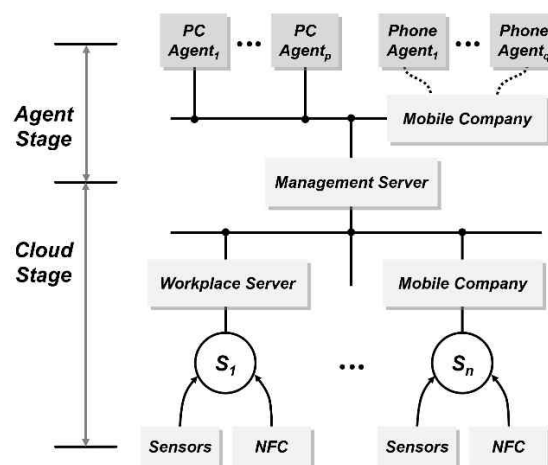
PC Agent$_1$ ••• PC Agent$_p$

Phone Agent$_1$ ••• Phone Agent$_q$

Agent Stage

Mobile Company

Management Server

Cloud Stage

Workplace Server

Mobile Company

$S_1$ ••• $S_n$

Sensors NFC Sensors NFC